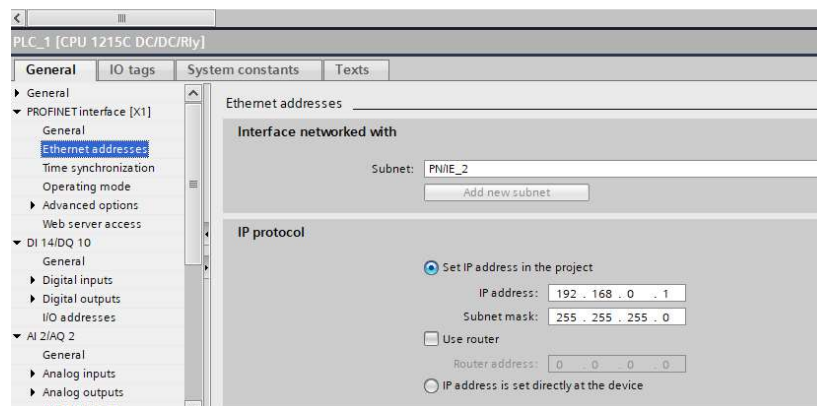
PLC_1 [CPU 1215C DC/DC/Rly]

General | IO tags | System constants | Texts

General
PROFINET interface [X1]
General
Ethernet addresses
Time synchronization
Operating mode
Advanced options
Web server access
DI 14/DQ 10
General
Digital inputs
Digital outputs
I/O addresses
AI 2/AQ 2
General
Analog inputs
Analog outputs

Ethernet addresses

Interface networked with

Subnet: PN/IE_2
Add new subnet

IP protocol

Set IP address in the project
IP address: 192 . 168 . 0 . 1
Subnet mask: 255 . 255 . 255 . 0
Use router
Router address: 0 . 0 . 0 . 0
IP address is set directly at the device